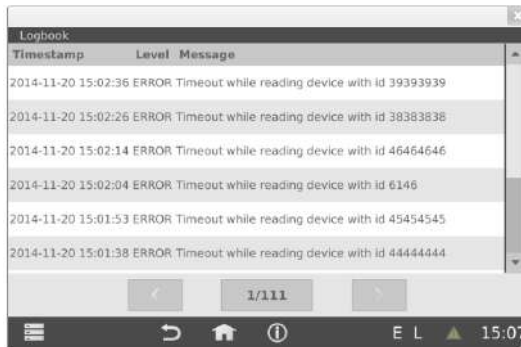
Logbook

| Timestamp | Level | Message |
|---|---|---|
| 2014-11-20 15:02:36 | ERROR | Timeout while reading device with id 39393939 |
| 2014-11-20 15:02:26 | ERROR | Timeout while reading device with id 38383838 |
| 2014-11-20 15:02:14 | ERROR | Timeout while reading device with id 46464646 |
| 2014-11-20 15:02:04 | ERROR | Timeout while reading device with id 6146 |
| 2014-11-20 15:01:53 | ERROR | Timeout while reading device with id 45454545 |
| 2014-11-20 15:01:38 | ERROR | Timeout while reading device with id 44444444 |

1/111

E L 15:07